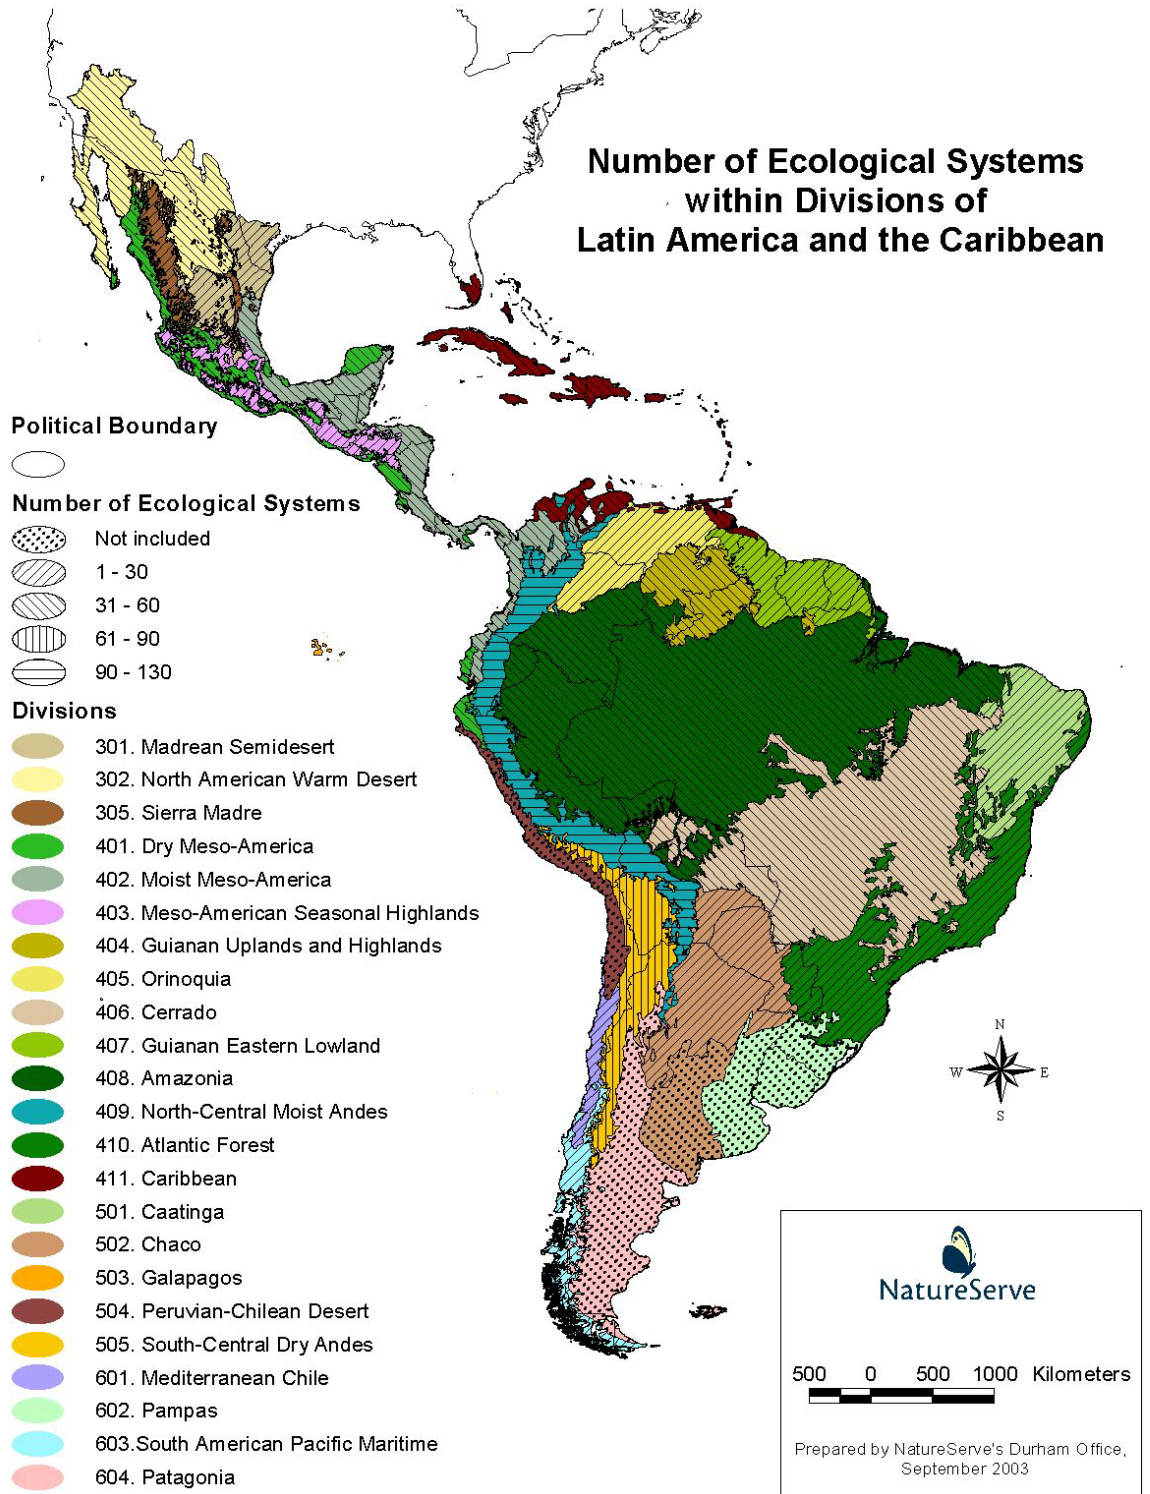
Number of Ecological Systems within Divisions of Latin America and the Caribbean

Political Boundary

Number of Ecological Systems

Not included
1 - 30
31 - 60
61 - 90
90 - 130

Divisions

301. Madrean Semidesert
302. North American Warm Desert
305. Sierra Madre
401. Dry Meso-America
402. Moist Meso-America
403. Meso-American Seasonal Highlands
404. Guianan Uplands and Highlands
405. Orinoquia
406. Cerrado
407. Guianan Eastern Lowland
408. Amazonia
409. North-Central Moist Andes
410. Atlantic Forest
411. Caribbean
501. Caatinga
502. Chaco
503. Galapagos
504. Peruvian-Chilean Desert
505. South-Central Dry Andes
601. Mediterranean Chile
602. Pampas
603.South American Pacific Maritime
604. Patagonia

N
W E
S

NatureServe

500 0 500 1000 Kilometers

Prepared by NatureServe's Durham Office, September 2003